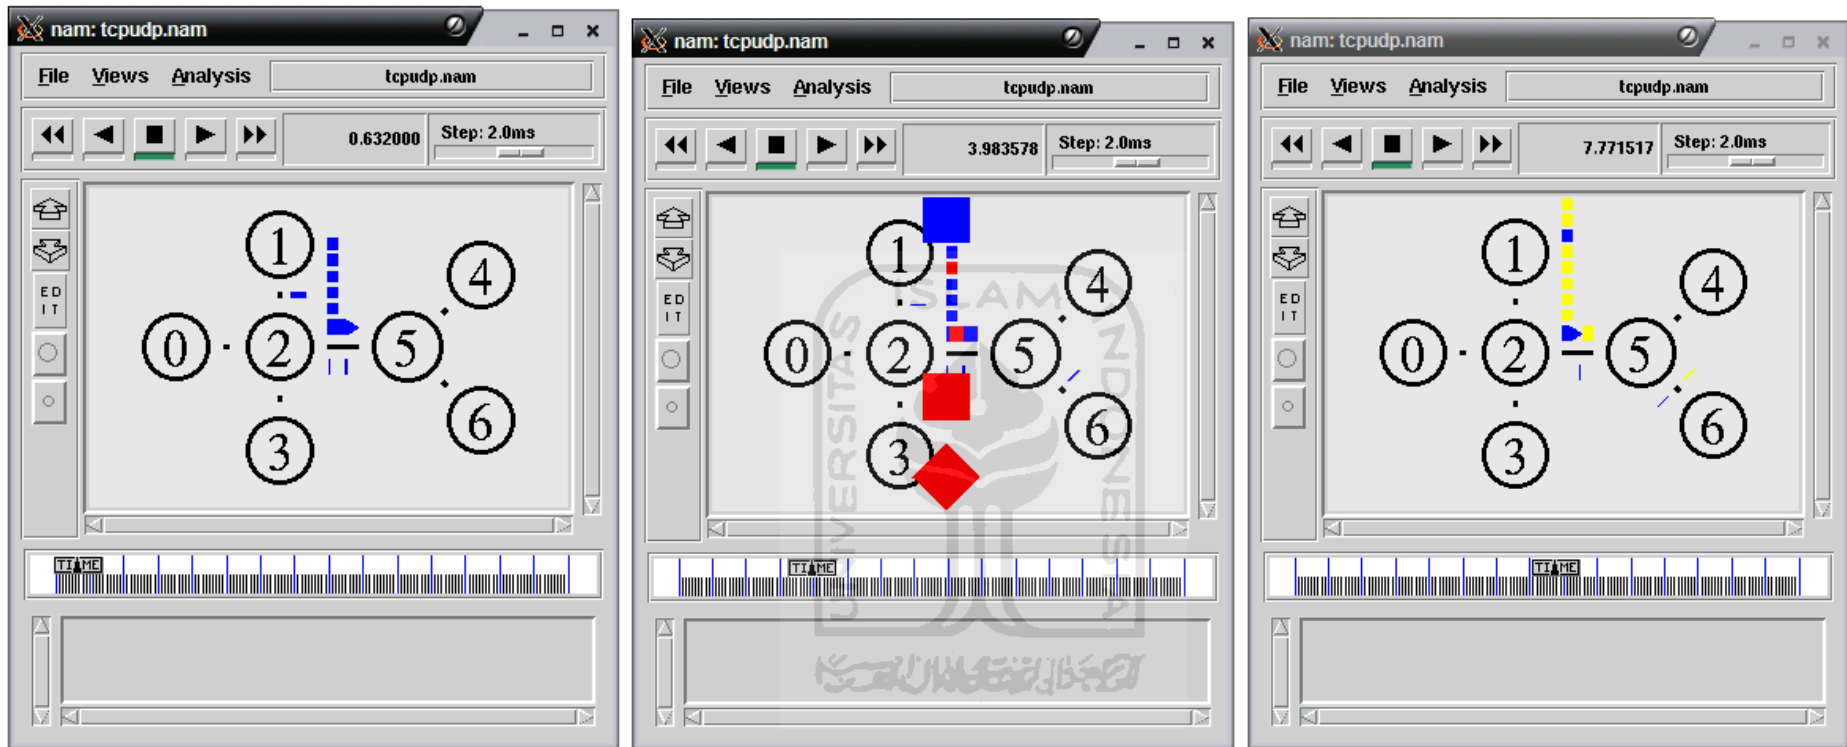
nam: tcpudp.nam

File Views Analysis tcpudp.nam

0.632000 Step: 2.0ms

ED IT

1 4 0 2 5 6 3

TIME

nam: tcpudp.nam

File Views Analysis tcpudp.nam

3.983578 Step: 2.0ms

ED IT

1 4 0 2 5 6 3

TIME

nam: tcpudp.nam

File Views Analysis tcpudp.nam

7.771517 Step: 2.0ms

ED IT

1 4 0 2 5 6 3

TIME